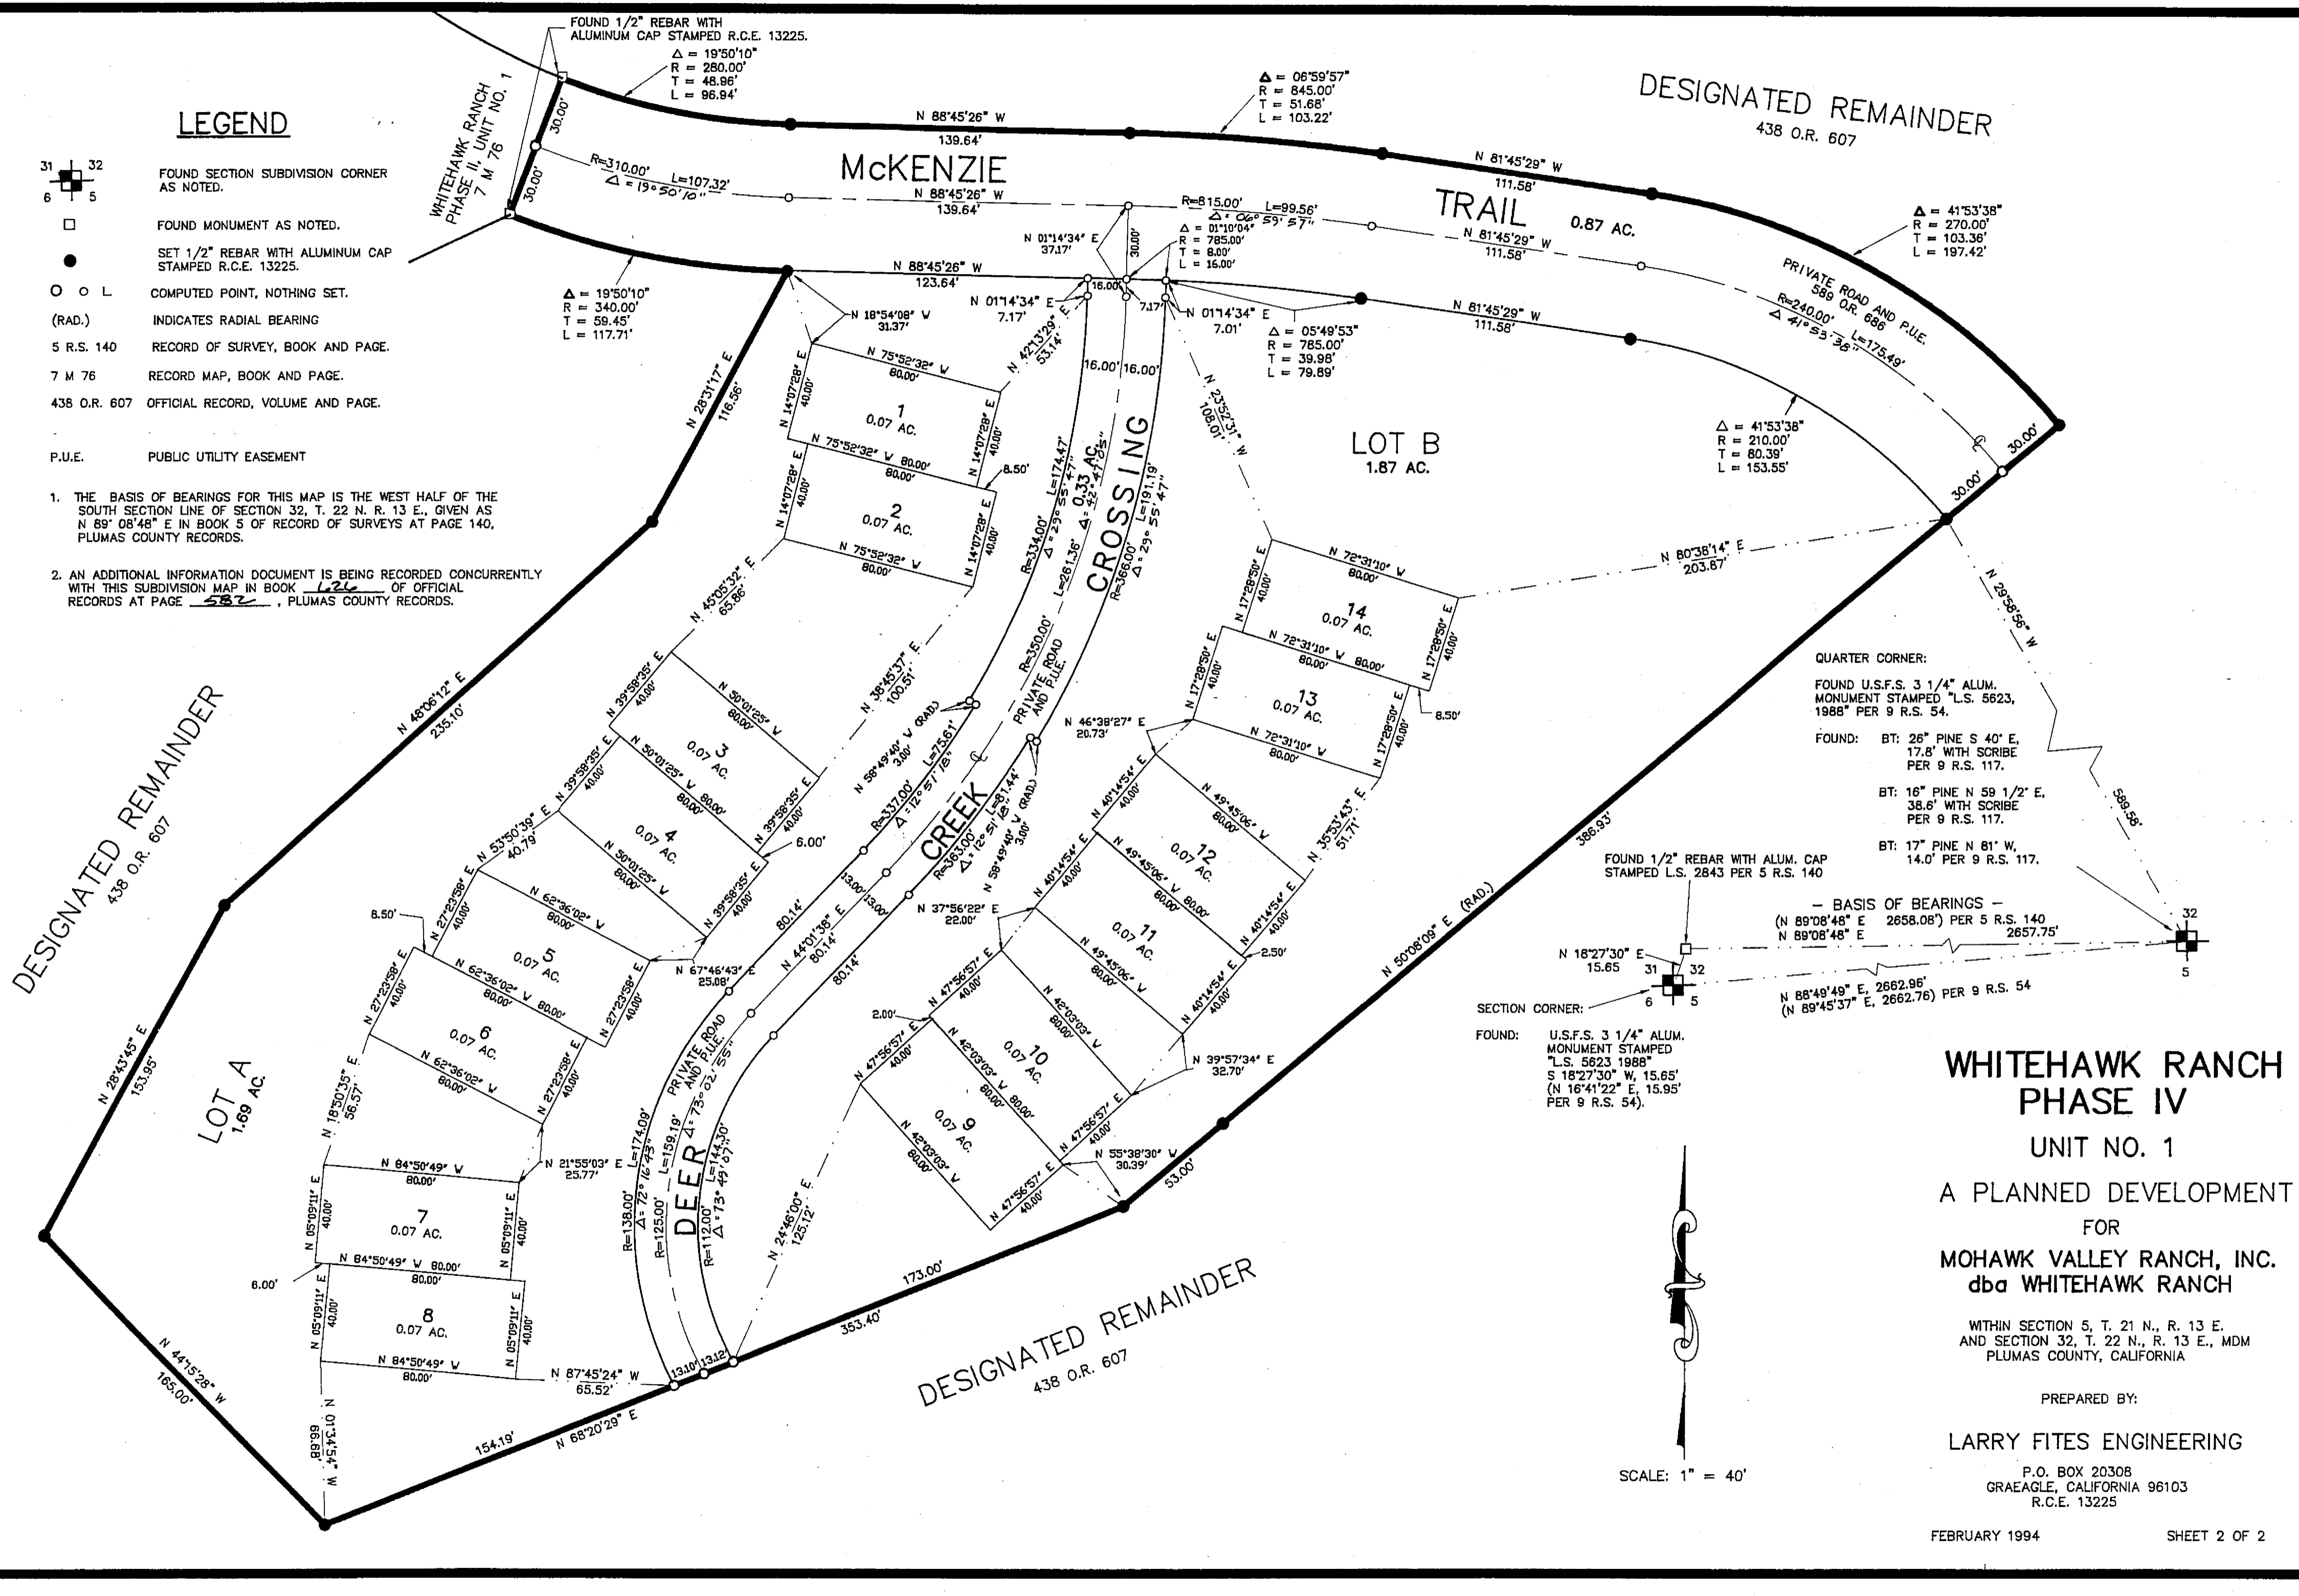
FOUND 1/2" REBAR WITH ALUMINUM CAP STAMPED R.C.E. 13225.

$\Delta$ = 19°50'10"
R = 280.00'
T = 48.96'
L = 96.94'

LEGEND

31 32 6 5 FOUND SECTION SUBDIVISION CORNER AS NOTED.

FOUND MONUMENT AS NOTED.

SET 1/2" REBAR WITH ALUMINUM CAP STAMPED R.C.E. 13225.

COMPUTED POINT, NOTHING SET.

(RAD.) INDICATES RADIAL BEARING

5 R.S. 140 RECORD OF SURVEY, BOOK AND PAGE.

7 M 76 RECORD MAP, BOOK AND PAGE.

438 O.R. 607 OFFICIAL RECORD, VOLUME AND PAGE.

P.U.E. PUBLIC UTILITY EASEMENT

1. THE BASIS OF BEARINGS FOR THIS MAP IS THE WEST HALF OF THE SOUTH SECTION LINE OF SECTION 32, T. 22 N. R. 13 E., GIVEN AS N 89° 08'48" E IN BOOK 5 OF RECORD OF SURVEYS AT PAGE 140, PLUMAS COUNTY RECORDS.

2. AN ADDITIONAL INFORMATION DOCUMENT IS BEING RECORDED CONCURRENTLY WITH THIS SUBDIVISION MAP IN BOOK 626 OF OFFICIAL RECORDS AT PAGE 582, PLUMAS COUNTY RECORDS.

WHITEHAWK RANCH PHASE II, UNIT NO. 1 7 M 76

McKENZIE TRAIL 0.87 AC.

N 88°45'26" W 139.64'
R=310.00' L=107.32' $\Delta$ = 19°50'10"
N 88°45'26" W 139.64'
N 88°45'26" W 123.64'
$\Delta$ = 06°59'57" R = 845.00' T = 51.68' L = 103.22'
N 81°45'29" W 111.58'
R=815.00' L=99.56' $\Delta$ = 06°59'57"
N 81°45'29" W 111.58'
N 81°45'29" W 111.58'
$\Delta$ = 01°10'04" R = 785.00' T = 8.00' L = 16.00'
N 01°14'34" E 37.17'
N 01°14'34" E 7.17'
N 01°14'34" E 7.01'
$\Delta$ = 05°49'53" R = 785.00' T = 39.98' L = 79.89'
$\Delta$ = 19°50'10" R = 340.00' T = 59.45' L = 117.71'
$\Delta$ = 41°53'38" R = 270.00' T = 103.36' L = 197.42'
$\Delta$ = 41°53'38" R = 210.00' T = 80.39' L = 153.55'
R=240.00' L=175.49' $\Delta$ = 41°53'38"

DESIGNATED REMAINDER 438 O.R. 607

PRIVATE ROAD AND P.U.E. 589 O.R. 686

LOT B 1.87 AC.

N 23°52'31" W 108.01'
N 18°54'08" W 31.37'
N 42°13'29" E 53.14'
N 28°31'17" E 116.56'
N 80°38'14" E 203.87'
N 29°58'56" W 589.58'
386.93'

CROSSING 0.33 AC.
R=334.00' $\Delta$ = 29°55'47" L=174.47'
R=350.00' L=261.36' $\Delta$ = 42°47'05"
R=366.00' $\Delta$ = 29°55'47" L=191.19'
16.00' 16.00' 16.00' 30.00' 7.17' 30.00' 30.00' 30.00'

1 0.07 AC.
N 75°52'32" W 80.00'
N 14°07'28" E 40.00'
2 0.07 AC.
N 75°52'32" W 80.00'
8.50'
N 45°05'32" E 65.86'
N 38°45'37" E 100.51'
3 0.07 AC.
N 39°58'35" E 40.00'
N 50°01'25" W 80.00'
4 0.07 AC.
N 53°50'39" E 40.79'
6.00'
5 0.07 AC.
N 27°23'58" E 40.00'
N 62°36'02" W 80.00'
8.50'
6 0.07 AC.
N 18°50'35" E 56.57'
N 21°55'03" E 25.77'
N 67°46'43" E 25.08'
7 0.07 AC.
N 84°50'49" W 80.00'
N 05°09'11" E 40.00'
8 0.07 AC.
6.00'
N 87°45'24" W 65.52'
N 01°34'54" W 66.68'

N 58°49'40" W (RAD.) 3.00'
R=337.00' $\Delta$ = 12°51'18" L=75.61'
PRIVATE ROAD AND P.U.E.
N 44°01'36" E 80.14' 80.14' 80.14'
13.00' 13.00'
CREEK
R=363.00' $\Delta$ = 12°51'18" L=81.44'
N 58°49'40" W (RAD.) 3.00'
N 46°38'27" E 20.73'
DEER
R=138.00' $\Delta$ = 72°16'43" L=174.09'
R=125.00' L=159.19' $\Delta$ = 73°02'55"
R=112.00' $\Delta$ = 73°49'07" L=144.30'
PRIVATE ROAD AND P.U.E.
N 24°46'00" E 125.12'
13.10' 13.12'

14 0.07 AC.
N 72°31'10" W 80.00'
N 17°28'50" E 40.00'
13 0.07 AC.
8.50'
12 0.07 AC.
N 40°14'54" E 40.00'
N 49°45'06" W 80.00'
N 35°53'43" E 51.71'
11 0.07 AC.
2.50'
N 37°56'22" E 22.00'
10 0.07 AC.
N 47°56'57" E 40.00'
N 42°03'03" W 80.00'
2.00'
9 0.07 AC.
N 39°57'34" E 32.70'
N 55°38'30" W 30.39'

N 50°08'09" E (RAD.)
53.00' 173.00' 353.40'
154.19' N 68°20'29" E
N 44°15'28" W 165.00'
N 28°43'45" E 153.95'
N 48°06'12" E 235.10'

LOT A 1.69 AC.

DESIGNATED REMAINDER 438 O.R. 607

DESIGNATED REMAINDER 438 O.R. 607

QUARTER CORNER:
FOUND U.S.F.S. 3 1/4" ALUM. MONUMENT STAMPED "L.S. 5623, 1988" PER 9 R.S. 54.
FOUND: BT: 26" PINE S 40° E, 17.8' WITH SCRIBE PER 9 R.S. 117.
BT: 16" PINE N 59 1/2° E, 38.6' WITH SCRIBE PER 9 R.S. 117.
BT: 17" PINE N 81° W, 14.0' PER 9 R.S. 117.

FOUND 1/2" REBAR WITH ALUM. CAP STAMPED L.S. 2843 PER 5 R.S. 140

– BASIS OF BEARINGS –
(N 89°08'48" E 2658.08') PER 5 R.S. 140
N 89°08'48" E 2657.75'
N 18°27'30" E 15.65
31 32 6 5
N 88°49'49" E, 2662.96'
(N 89°45'37" E, 2662.76) PER 9 R.S. 54
32 5

SECTION CORNER:
FOUND: U.S.F.S. 3 1/4" ALUM. MONUMENT STAMPED "L.S. 5623 1988" S 18°27'30" W, 15.65' (N 16°41'22" E, 15.95' PER 9 R.S. 54).

SCALE: 1" = 40'

WHITEHAWK RANCH PHASE IV
UNIT NO. 1
A PLANNED DEVELOPMENT
FOR
MOHAWK VALLEY RANCH, INC. dba WHITEHAWK RANCH

WITHIN SECTION 5, T. 21 N., R. 13 E. AND SECTION 32, T. 22 N., R. 13 E., MDM PLUMAS COUNTY, CALIFORNIA

PREPARED BY:

LARRY FITES ENGINEERING

P.O. BOX 20308
GRAEAGLE, CALIFORNIA 96103
R.C.E. 13225

FEBRUARY 1994 SHEET 2 OF 2